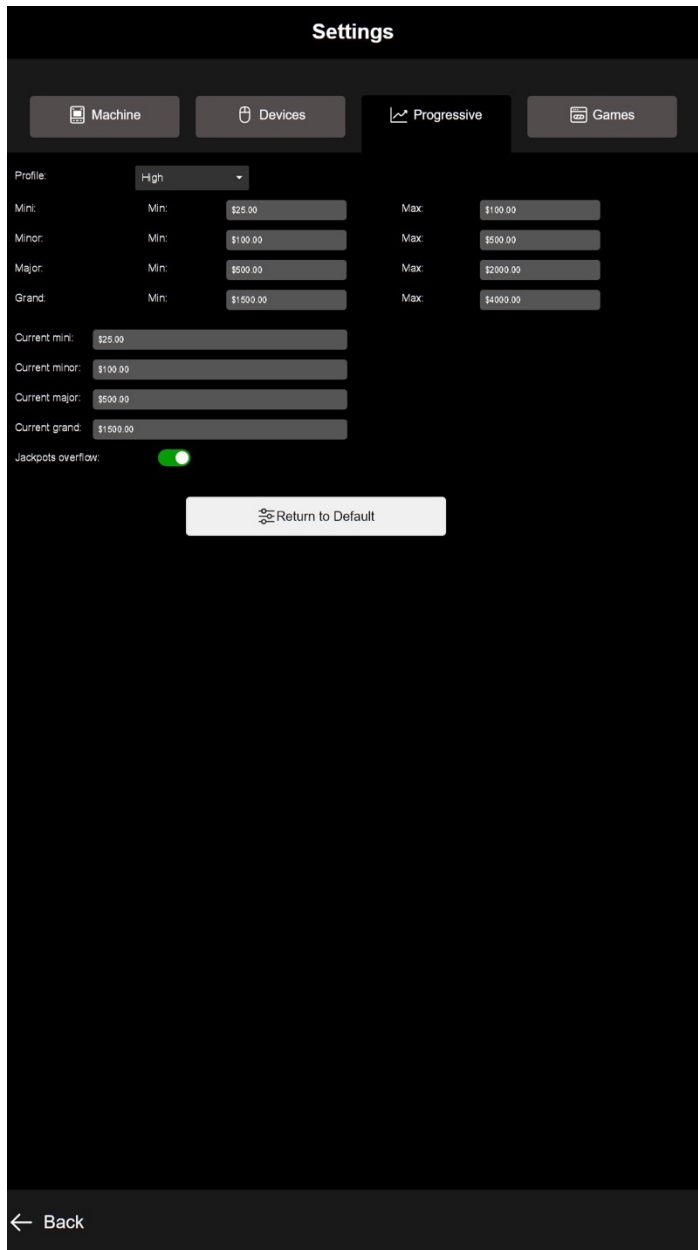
Settings

Machine Devices Progressive Games

Profile: High

Mini: Min: $25.00 Max: $100.00

Minor: Min: $100.00 Max: $500.00

Major: Min: $500.00 Max: $2000.00

Grand: Min: $1500.00 Max: $4000.00

Current mini: $25.00

Current minor: $100.00

Current major: $500.00

Current grand: $1500.00

Jackpots overflow:

Return to Default

← Back